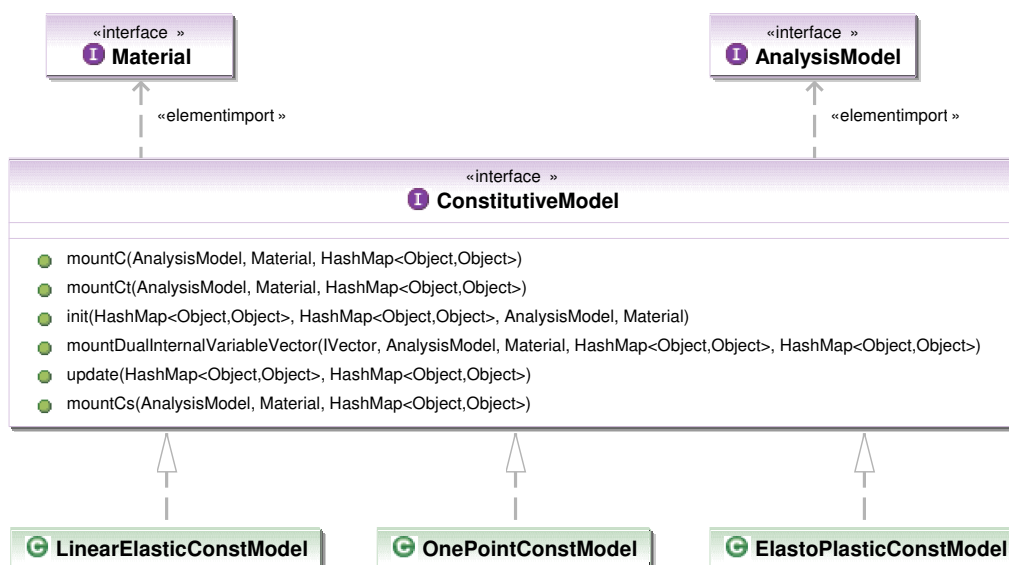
«interface »
I Material

«interface »
I AnalysisModel

«elementimport »

«elementimport »

«interface »
I ConstitutiveModel

mountC(AnalysisModel, Material, HashMap<Object,Object>)
mountCt(AnalysisModel, Material, HashMap<Object,Object>)
init(HashMap<Object,Object>, HashMap<Object,Object>, AnalysisModel, Material)
mountDualInternalVariableVector(IVector, AnalysisModel, Material, HashMap<Object,Object>, HashMap<Object,Object>)
update(HashMap<Object,Object>, HashMap<Object,Object>)
mountCs(AnalysisModel, Material, HashMap<Object,Object>)

C LinearElasticConstModel

C OnePointConstModel

C ElastoPlasticConstModel